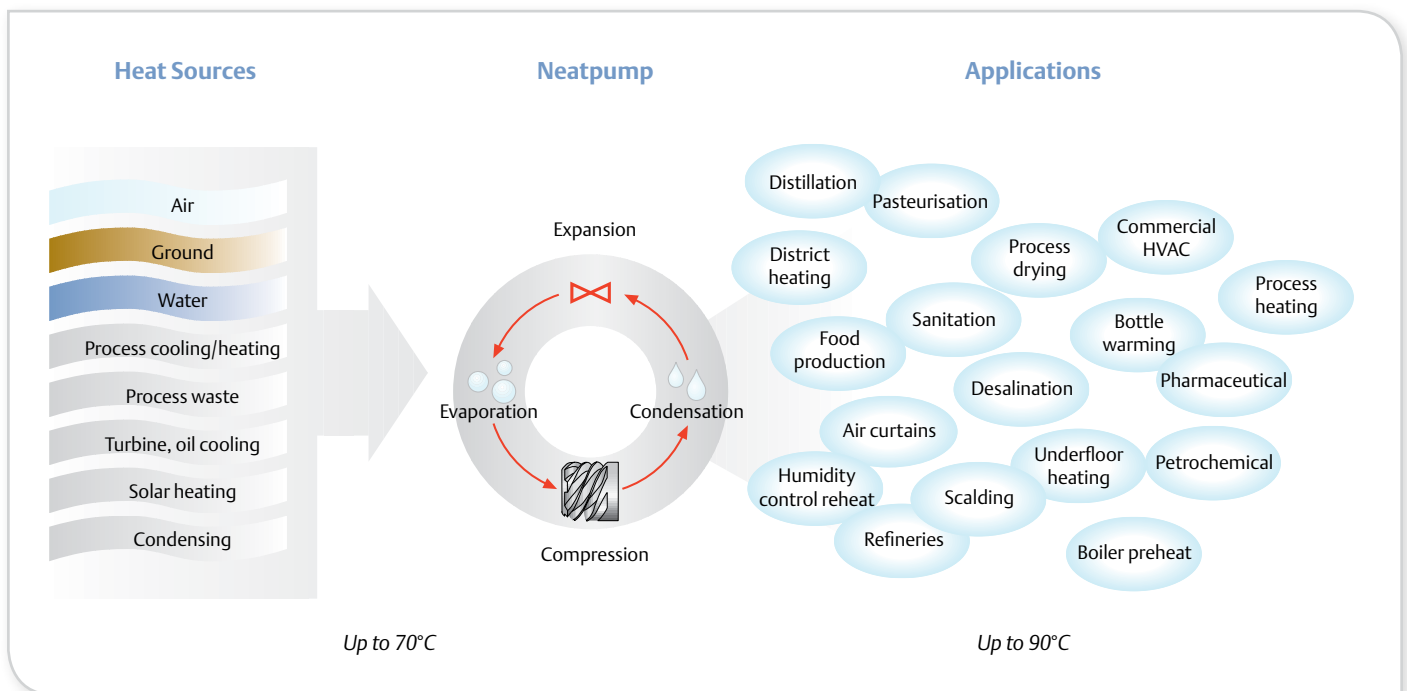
Heat Sources

Neatpump

Applications

Air

Ground

Water

Process cooling/heating

Process waste

Turbine, oil cooling

Solar heating

Condensing

Expansion

Evaporation

Condensation

Compression

Distillation

Pasteurisation

Commercial HVAC

District heating

Process drying

Process heating

Sanitation

Food production

Bottle warming

Desalination

Pharmaceutical

Air curtains

Underfloor heating

Petrochemical

Humidity control reheat

Scalding

Refineries

Boiler preheat

Up to 70°C

Up to 90°C